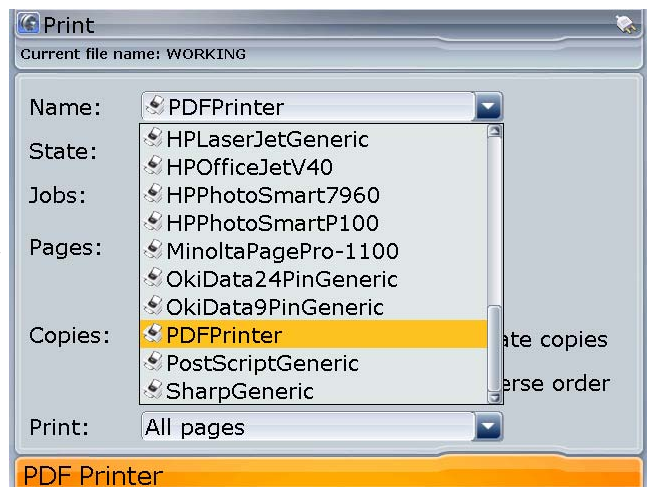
Print

Current file name: WORKING

Name: PDFPrinter

State:

Jobs:

Pages:

Copies:

HPLaserJetGeneric
HPOfficeJetV40
HPPhotoSmart7960
HPPhotoSmartP100
MinoltaPagePro-1100
OkiData24PinGeneric
OkiData9PinGeneric
PDFPrinter
PostScriptGeneric
SharpGeneric

ate copies

erse order

Print: All pages

PDF Printer